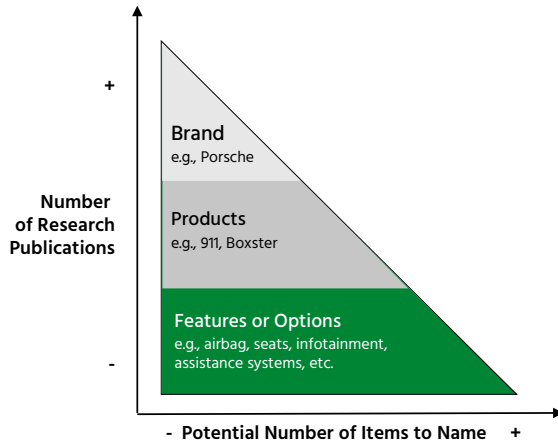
+

Number of Research Publications

-

Brand
e.g., Porsche

Products
e.g., 911, Boxster

Features or Options
e.g., airbag, seats, infotainment, assistance systems, etc.

- Potential Number of Items to Name +